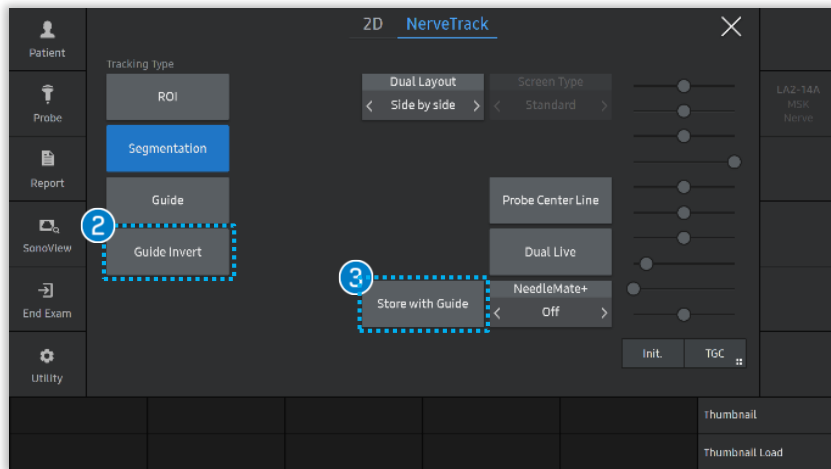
Patient

Probe

Report

SonoView

End Exam

Utility

2D NerveTrack

Tracking Type

ROI

Segmentation

Guide

2

Guide Invert

Dual Layout

< Side by side >

Screen Type

< Standard >

Probe Center Line

Dual Live

3

Store with Guide

NeedleMate+

< Off >

Init.

TGC

LA2-14A
MSK
Nerve

Thumbnail

Thumbnail Load